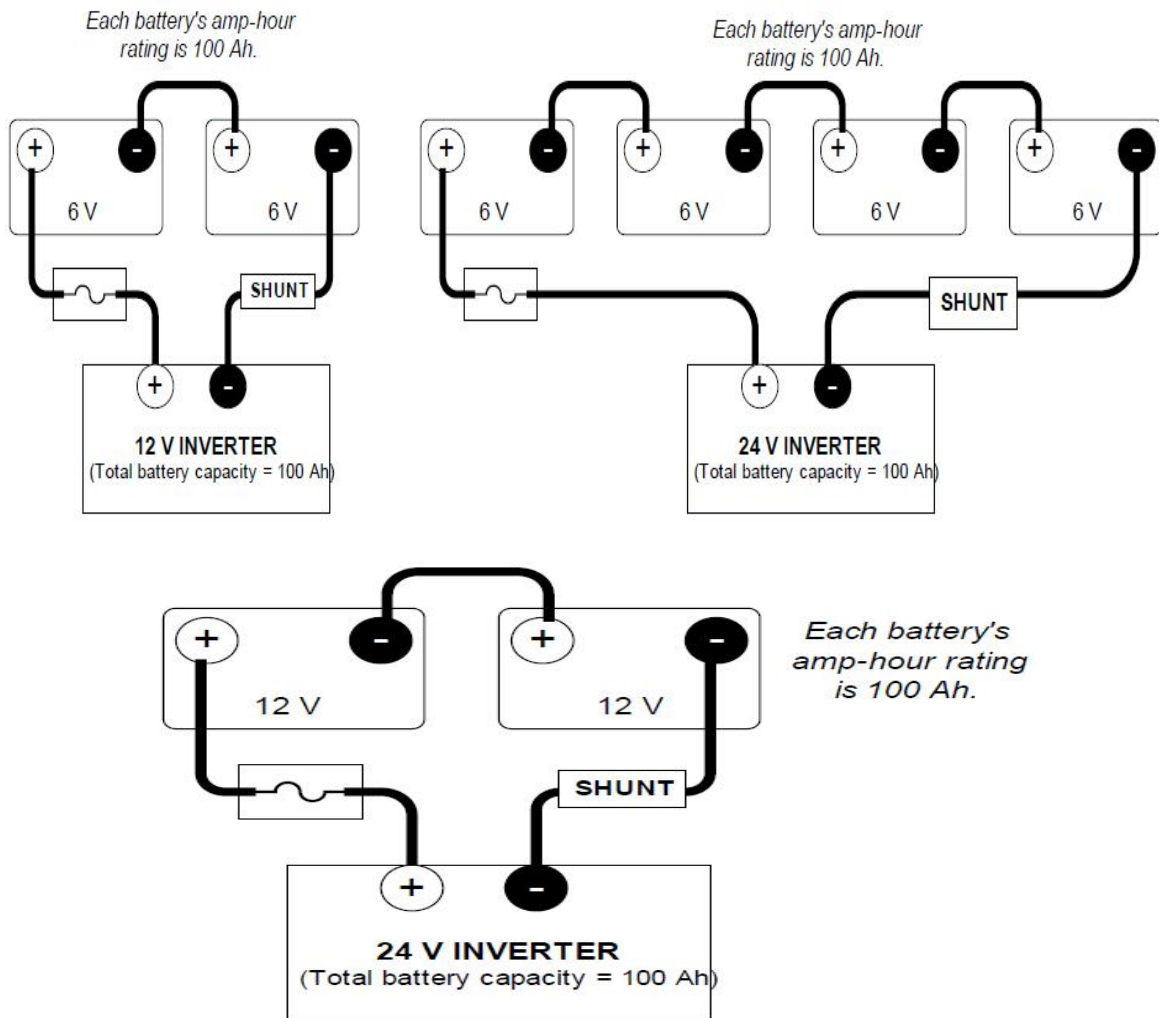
Each battery's amp-hour rating is 100 Ah.

+ - + -

6 V 6 V

SHUNT

+ -

12 V INVERTER
(Total battery capacity = 100 Ah)

Each battery's amp-hour rating is 100 Ah.

+ - + - + - + -

6 V 6 V 6 V 6 V

SHUNT

+ -

24 V INVERTER
(Total battery capacity = 100 Ah)

+ - + -

12 V 12 V

Each battery's amp-hour rating is 100 Ah.

SHUNT

+ -

24 V INVERTER
(Total battery capacity = 100 Ah)